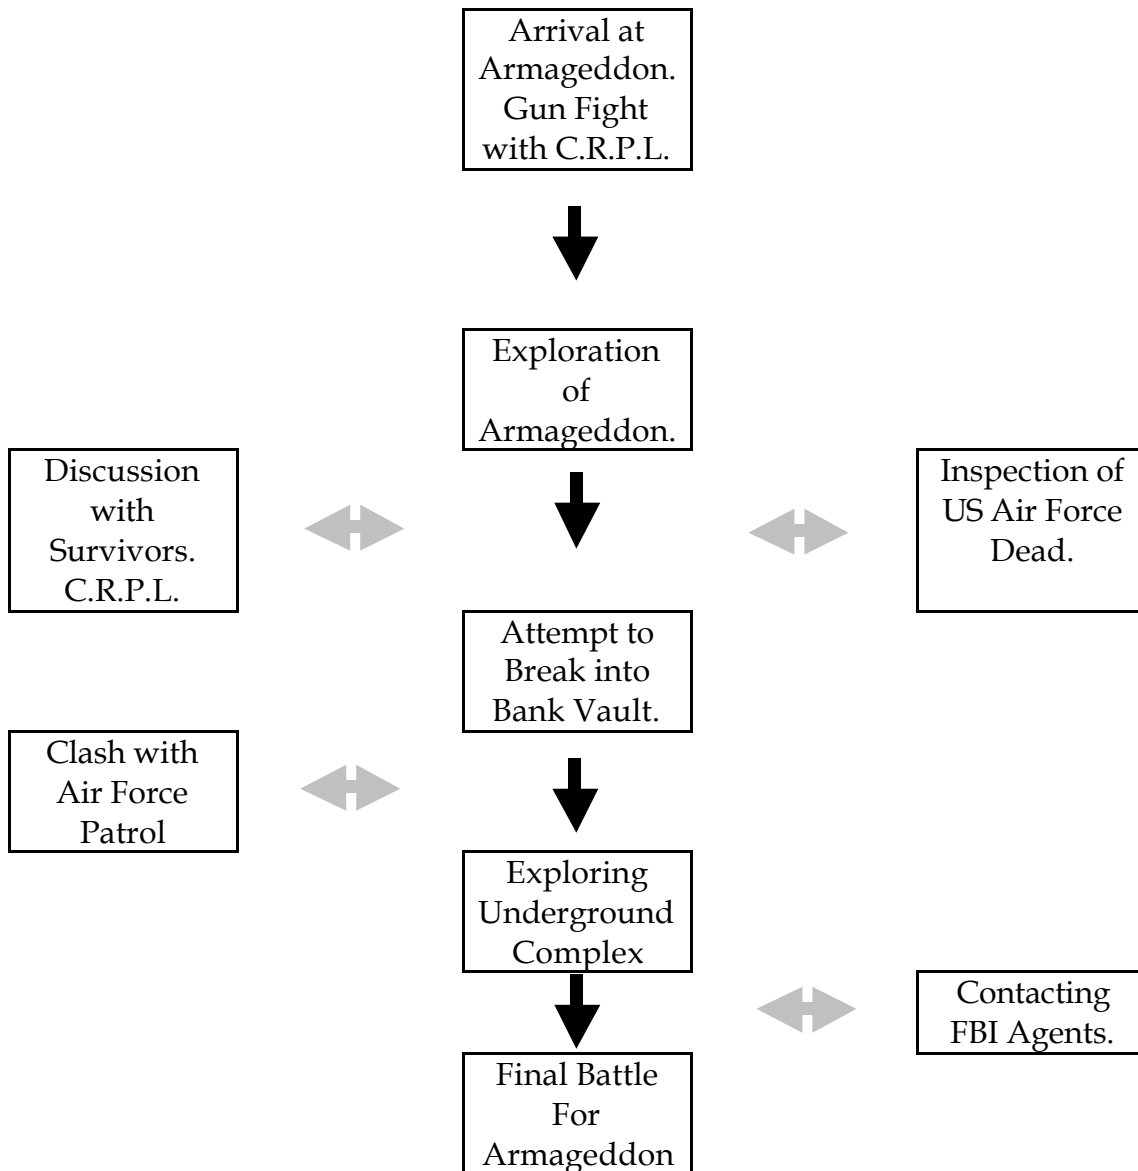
Arrival at Armageddon. Gun Fight with C.R.P.L.

Exploration of Armageddon.

Discussion with Survivors. C.R.P.L.

Inspection of US Air Force Dead.

Attempt to Break into Bank Vault.

Clash with Air Force Patrol

Exploring Underground Complex

Contacting FBI Agents.

Final Battle For Armageddon